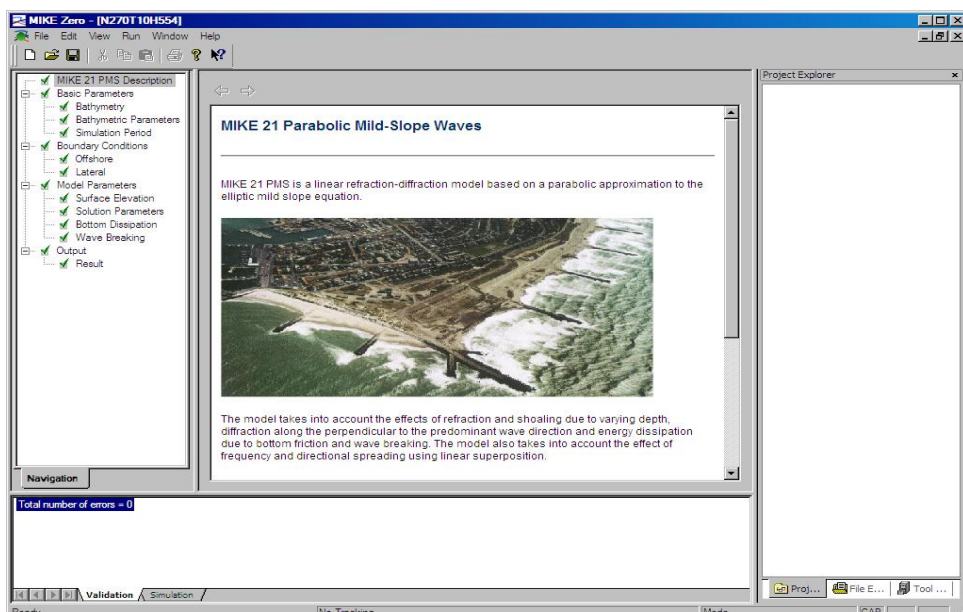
MIKE Zero - [N270T10H554]
File Edit View Run Window Help

MIKE 21 PMS Description
Basic Parameters
Bathymetry
Bathymetric Parameters
Simulation Period
Boundary Conditions
Offshore
Lateral
Model Parameters
Surface Elevation
Solution Parameters
Bottom Dissipation
Wave Breaking
Output
Result

Navigation

MIKE 21 Parabolic Mild-Slope Waves

MIKE 21 PMS is a linear refraction-diffraction model based on a parabolic approximation to the elliptic mild slope equation.

The model takes into account the effects of refraction and shoaling due to varying depth, diffraction along the perpendicular to the predominant wave direction and energy dissipation due to bottom friction and wave breaking. The model also takes into account the effect of frequency and directional spreading using linear superposition.

Project Explorer

Total number of errors = 0

Validation Simulation

Proj... File E... Tool ...

Ready No Tracking Mode CAP